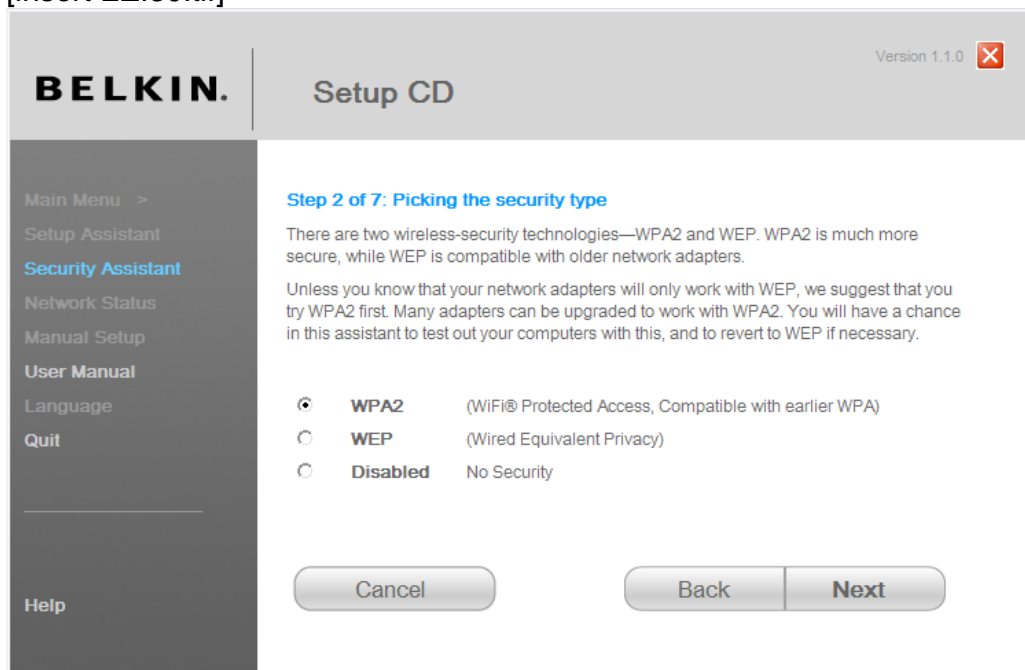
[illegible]

BELKIN.

Setup CD

Version 1.1.0

Main Menu >
Setup Assistant
Security Assistant
Network Status
Manual Setup
User Manual
Language
Quit

Help

Step 2 of 7: Picking the security type

There are two wireless-security technologies—WPA2 and WEP. WPA2 is much more secure, while WEP is compatible with older network adapters.

Unless you know that your network adapters will only work with WEP, we suggest that you try WPA2 first. Many adapters can be upgraded to work with WPA2. You will have a chance in this assistant to test out your computers with this, and to revert to WEP if necessary.

WPA2 (WiFi® Protected Access, Compatible with earlier WPA)
WEP (Wired Equivalent Privacy)
Disabled No Security

Cancel

Back

Next